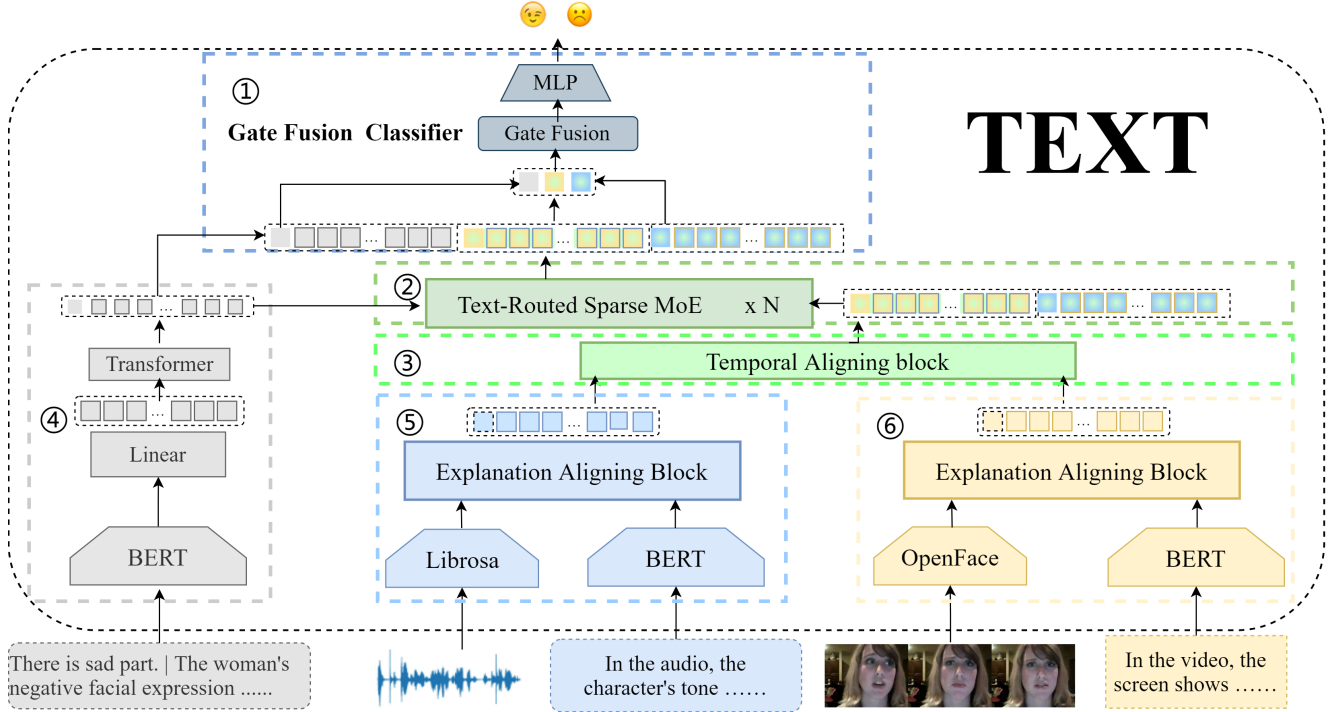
MLP

① Gate Fusion Classifier

Gate Fusion

TEXT

② Text-Routed Sparse MoE x N

③ Temporal Aligning block

Transformer

④

Linear

BERT

⑤

Explanation Aligning Block

Librosa

BERT

⑥

Explanation Aligning Block

OpenFace

BERT

There is sad part. | The woman's negative facial expression ......

In the audio, the character's tone ……

In the video, the screen shows ……